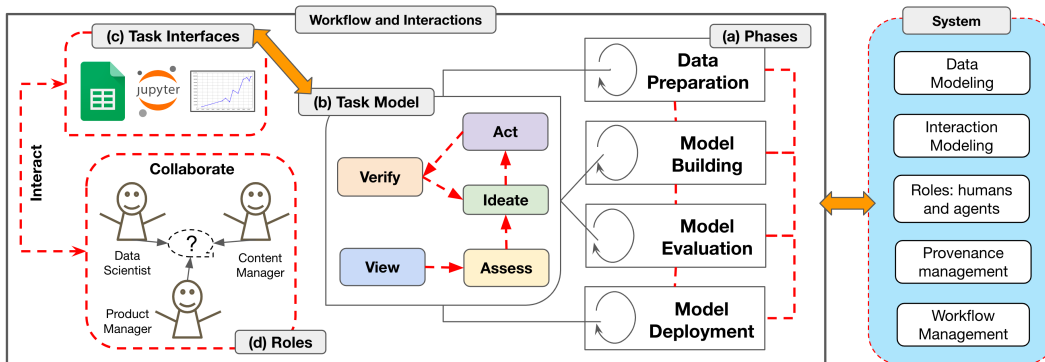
Workflow and Interactions

(c) Task Interfaces

jupyter

Interact

Collaborate

?

Data Scientist

Content Manager

Product Manager

(d) Roles

(b) Task Model

Act

Verify

Ideate

View

Assess

(a) Phases

Data Preparation

Model Building

Model Evaluation

Model Deployment

System

Data Modeling

Interaction Modeling

Roles: humans and agents

Provenance management

Workflow Management